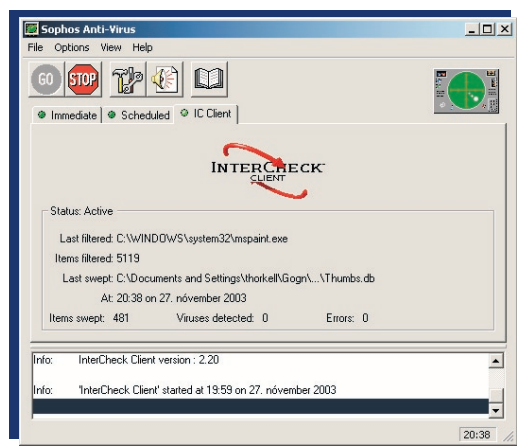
Sophos Anti-Virus

File Options View Help

GO STOP

Immediate Scheduled IC Client

INTERCHECK CLIENT

Status: Active

Last filtered: C:\WINDOWS\system32\mspaint.exe

Items filtered: 5119

Last swept: C:\Documents and Settings\thorkell\Gogn\...\Thumbs.db

At: 20:38 on 27. nóvember 2003

Items swept: 481 Viruses detected: 0 Errors: 0

Info: InterCheck Client version : 2.20

Info: 'InterCheck Client' started at 19:59 on 27. nóvember 2003

20:38